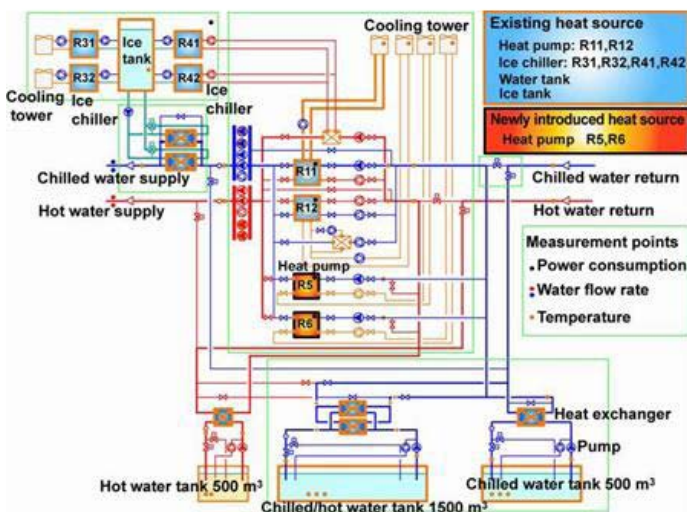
R31
Ice tank
R41
R32
R42
Cooling tower
Ice chiller
Ice chiller
Cooling tower
Existing heat source
Heat pump: R11,R12
Ice chiller: R31,R32,R41,R42
Water tank
Ice tank
Newly introduced heat source
Heat pump R5,R6
R11
Chilled water supply
Chilled water return
R12
Hot water supply
Hot water return
Measurement points
Power consumption
Water flow rate
Temperature
Heat pump
R5
R6
Heat exchanger
Pump
Hot water tank 500 m$^3$
Chilled water tank 500 m$^3$
Chilled/hot water tank 1500 m$^3$